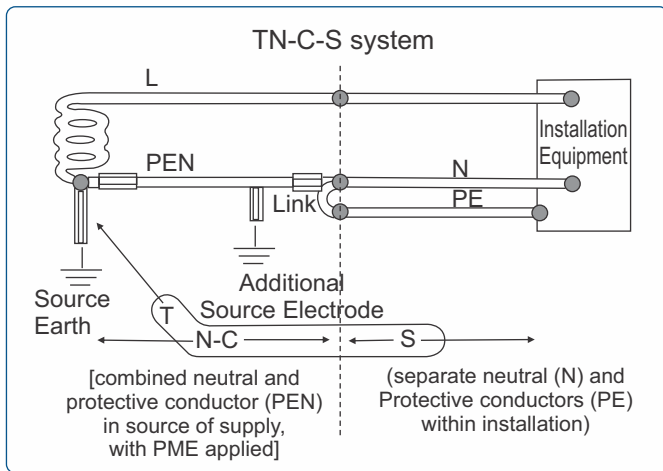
TN-C-S system

L

Installation Equipment

PEN

N

Link

PE

Additional Source Electrode

Source Earth

T

N-C

S

[combined neutral and protective conductor (PEN) in source of supply, with PME applied]

(separate neutral (N) and Protective conductors (PE) within installation)